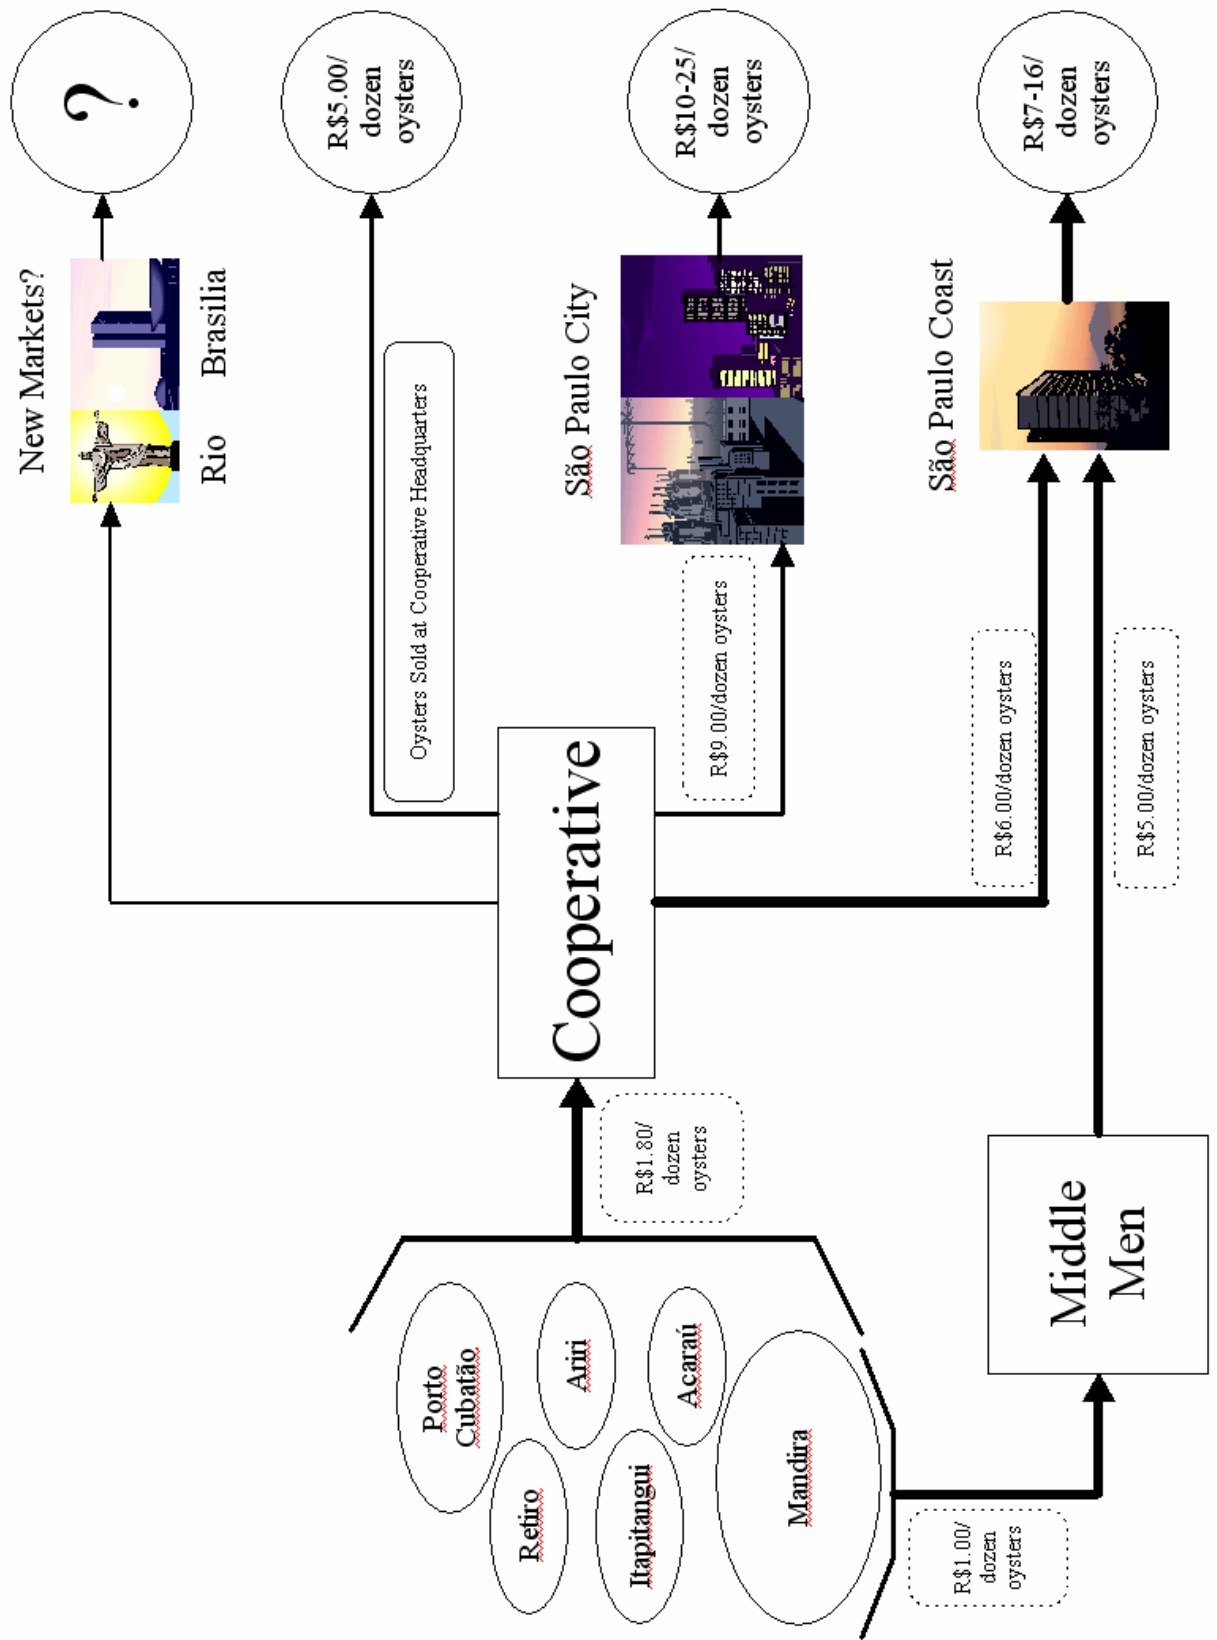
New Markets?

Rio Brasilia

?

R$5.00/ dozen oysters

Oysters Sold at Cooperative Headquarters

São Paulo City

R$10-25/ dozen oysters

R$9.00/dozen oysters

São Paulo Coast

R$7-16/ dozen oysters

R$6.00/dozen oysters

R$5.00/dozen oysters

Cooperative

R$1.80/ dozen oysters

Middle Men

Porto Cubatão

Ariri

Acaraú

Retiro

Itapitangui

Mandira

R$1.00/ dozen oysters